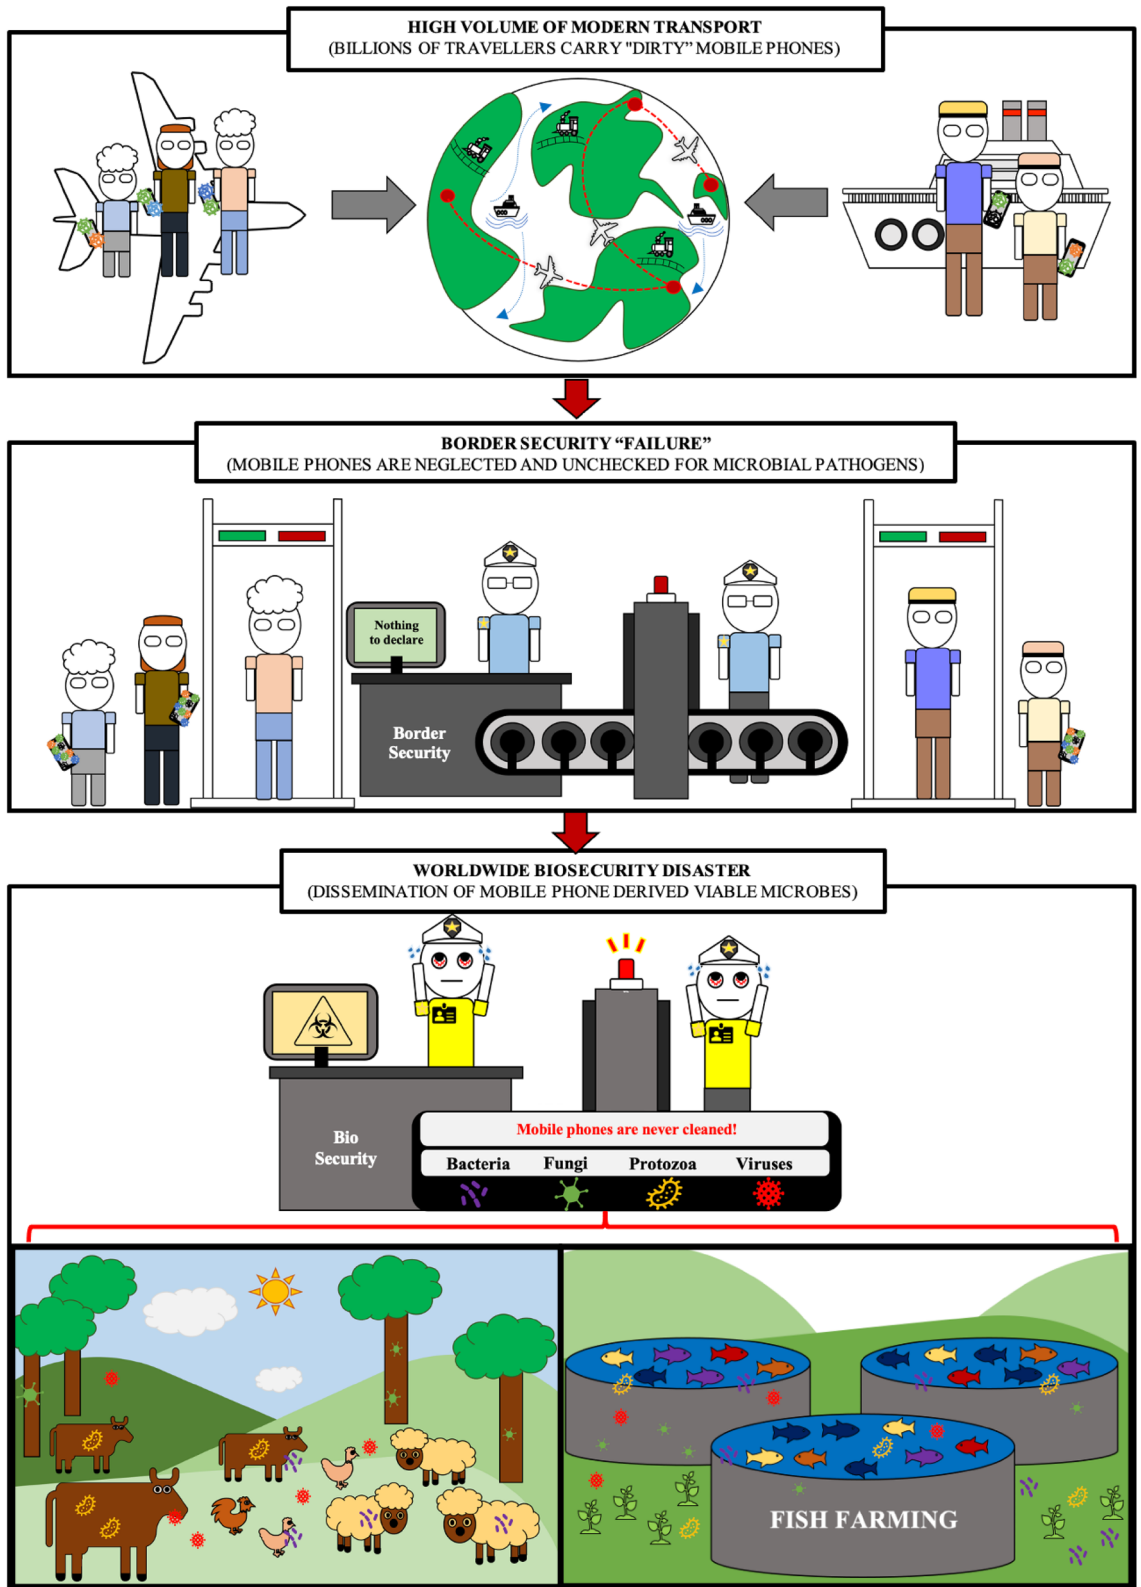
HIGH VOLUME OF MODERN TRANSPORT
(BILLIONS OF TRAVELLERS CARRY "DIRTY" MOBILE PHONES)

BORDER SECURITY "FAILURE"
(MOBILE PHONES ARE NEGLECTED AND UNCHECKED FOR MICROBIAL PATHOGENS)

Nothing to declare

Border Security

WORLDWIDE BIOSECURITY DISASTER
(DISSEMINATION OF MOBILE PHONE DERIVED VIABLE MICROBES)

Bio Security

Mobile phones are never cleaned!

| Bacteria | Fungi | Protozoa | Viruses |
|---|---|---|---|

FISH FARMING